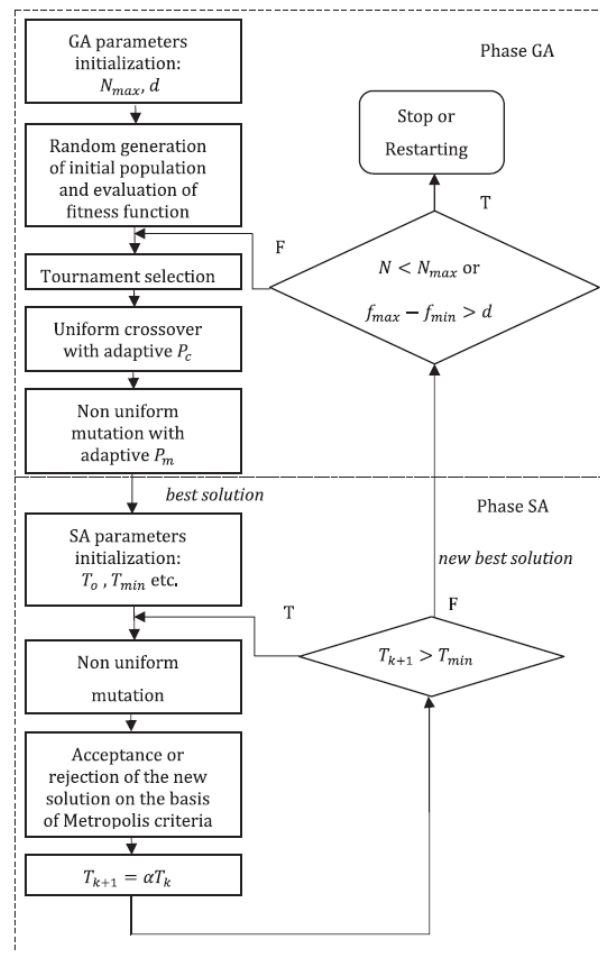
GA parameters initialization: $N_{max}$, $d$

Phase GA

Stop or Restarting

Random generation of initial population and evaluation of fitness function

T

F

Tournament selection

$N < N_{max}$ or

$f_{max} - f_{min} > d$

Uniform crossover with adaptive $P_c$

Non uniform mutation with adaptive $P_m$

best solution

Phase SA

SA parameters initialization: $T_o$ , $T_{min}$ etc.

new best solution

T

F

Non uniform mutation

$T_{k+1} > T_{min}$

Acceptance or rejection of the new solution on the basis of Metropolis criteria

$T_{k+1} = \alpha T_k$